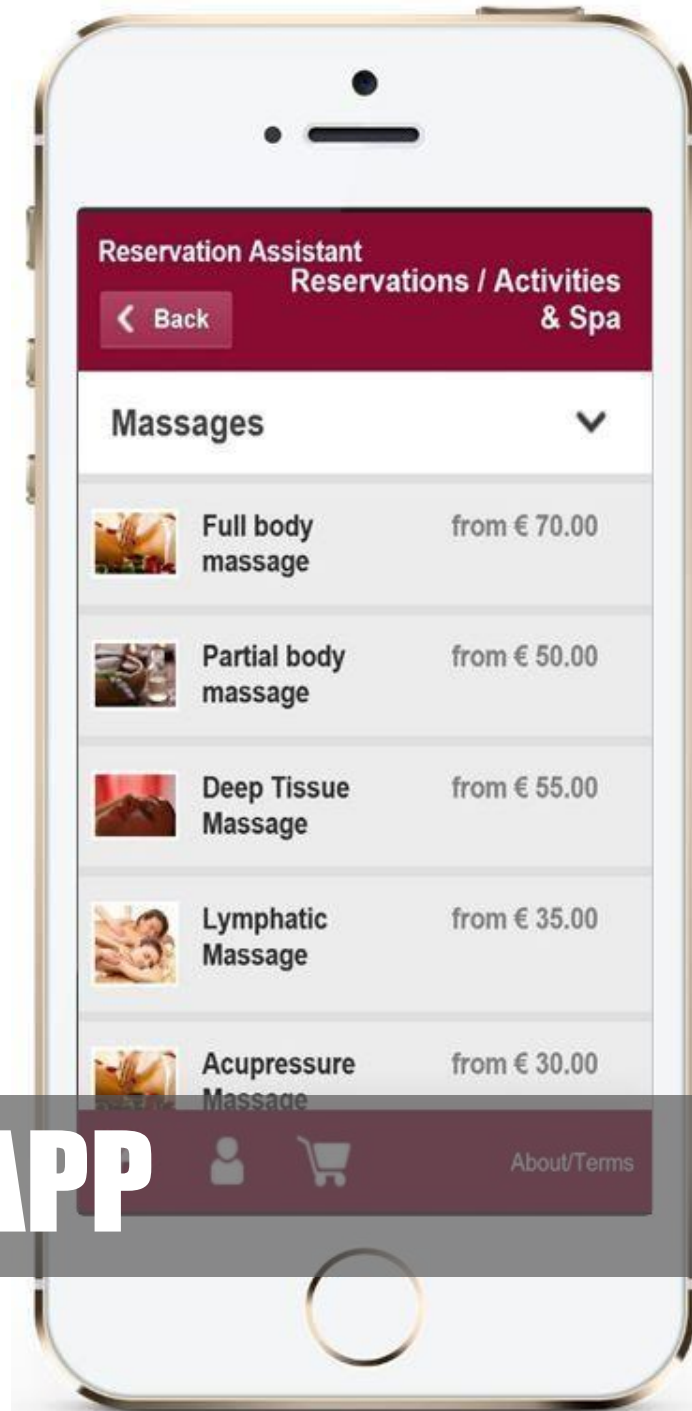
Reservation Assistant
Reservations / Activities & Spa
Back

Massages

Full body massage
from € 70.00

Partial body massage
from € 50.00

Deep Tissue Massage
from € 55.00

Lymphatic Massage
from € 35.00

Acupressure Massage
from € 30.00

APP

About/Terms